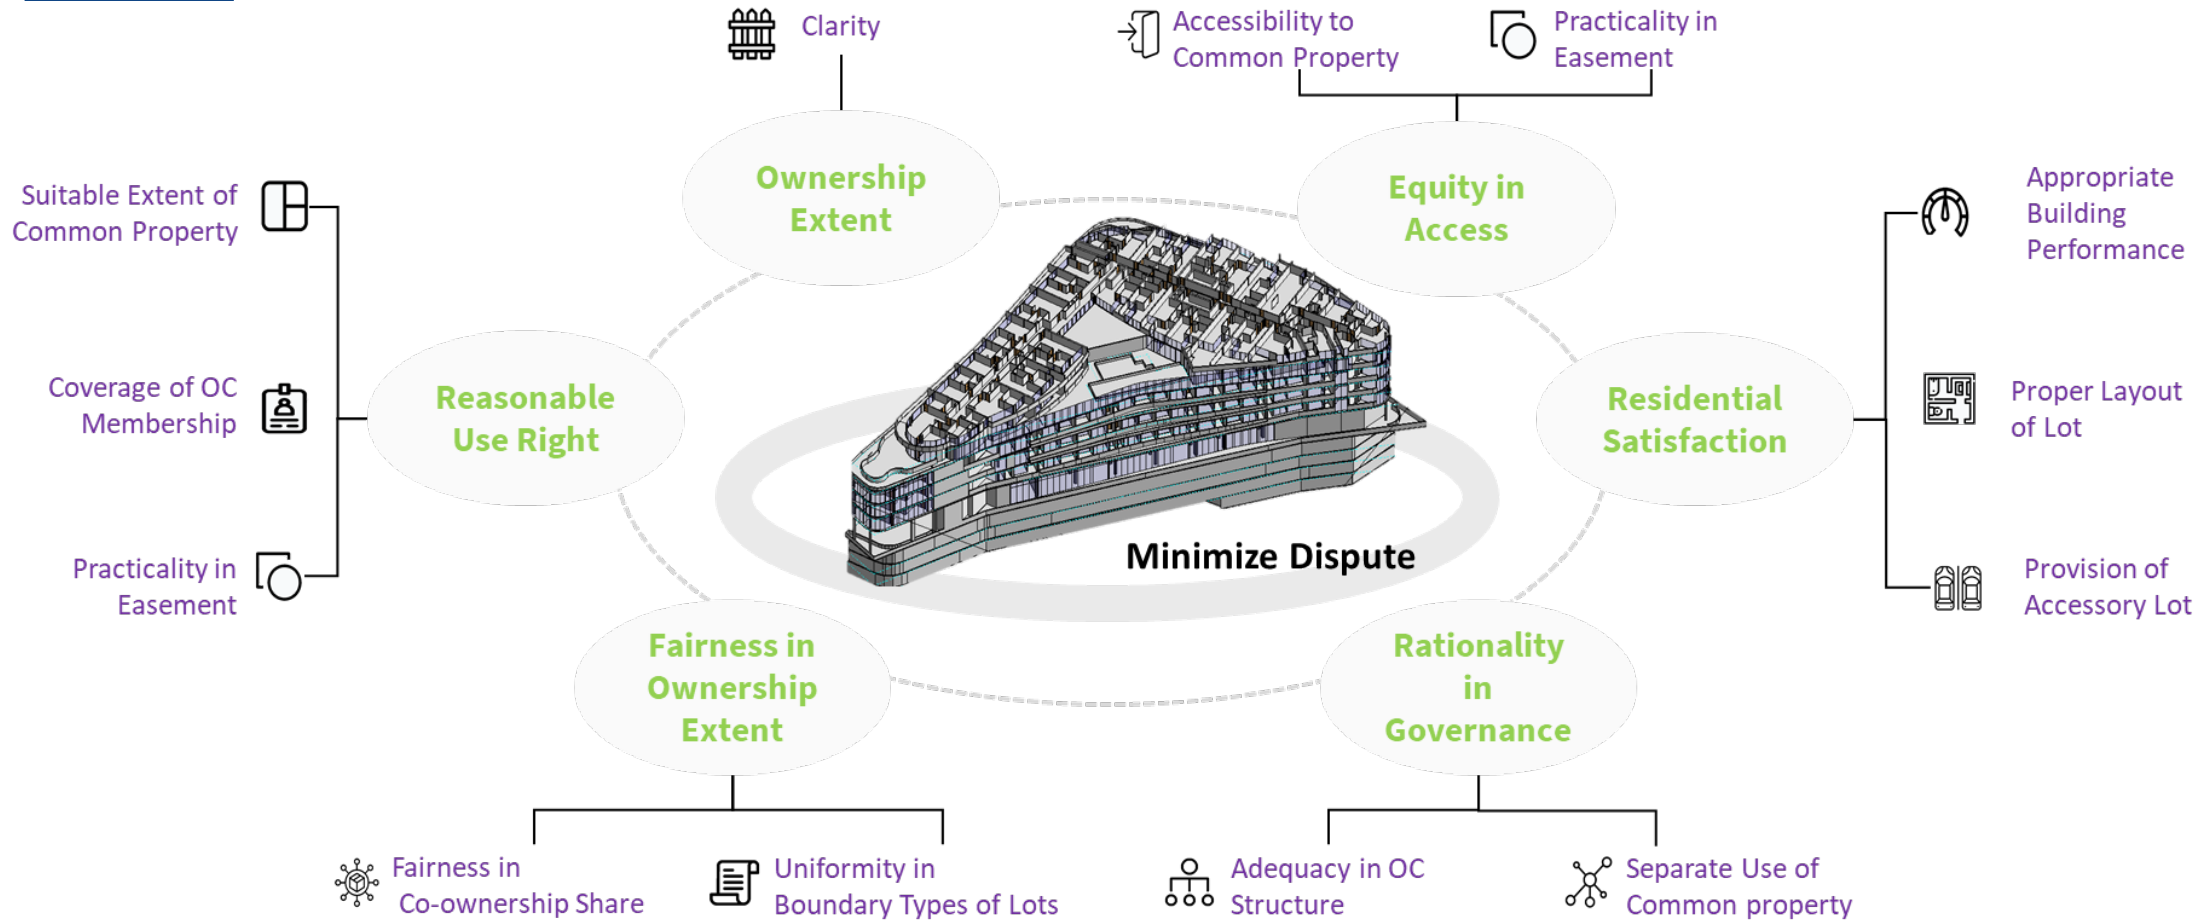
Clarity

Accessibility to Common Property

Practicality in Easement

Ownership Extent

Equity in Access

Suitable Extent of Common Property

Appropriate Building Performance

Coverage of OC Membership

Reasonable Use Right

Residential Satisfaction

Proper Layout of Lot

Practicality in Easement

Minimize Dispute

Provision of Accessory Lot

Fairness in Ownership Extent

Rationality in Governance

Fairness in Co-ownership Share

Uniformity in Boundary Types of Lots

Adequacy in OC Structure

Separate Use of Common property